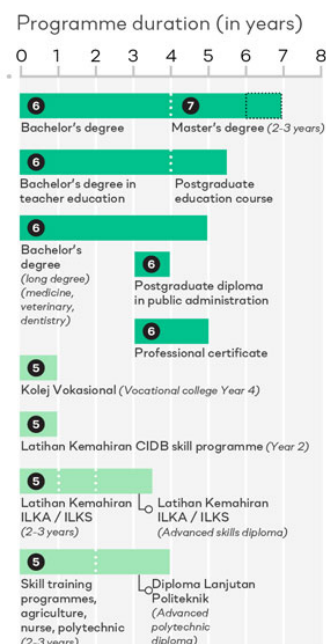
Programme duration (in years)

0 1 2 3 4 5 6 7 8

6
Bachelor's degree

7
Master's degree (2-3 years)

6
Bachelor's degree in teacher education

Postgraduate education course

6
Bachelor's degree (long degree) (medicine, veterinary, dentistry)

6
Postgraduate diploma in public administration

6
Professional certificate

5
Kolej Vokasional (Vocational college Year 4)

5
Latihan Kemahiran CIDB skill programme (Year 2)

5
Latihan Kemahiran ILKA / ILKS (2-3 years)

Latihan Kemahiran ILKA / ILKS (Advanced skills diploma)

5
Skill training programmes, agriculture, nurse, polytechnic (2-3 years)

Diploma Lanjutan Politeknik (Advanced polytechnic diploma)